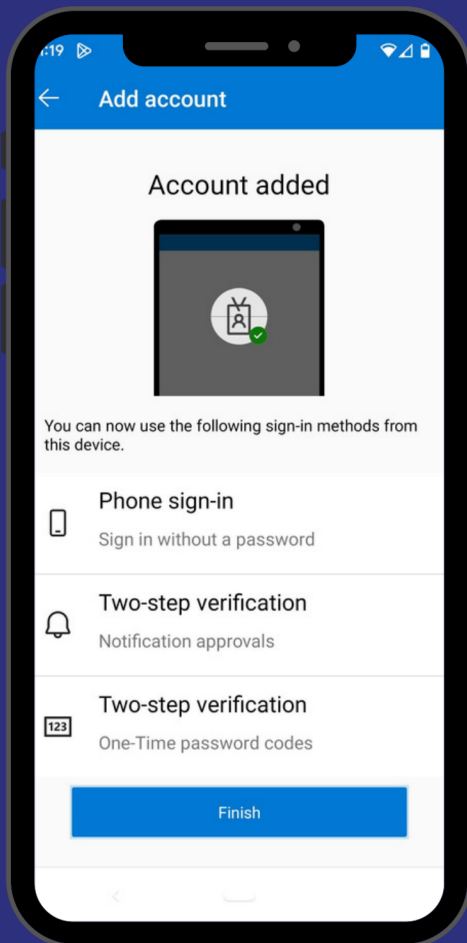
:19

Add account

Account added

You can now use the following sign-in methods from this device.

Phone sign-in
Sign in without a password

Two-step verification
Notification approvals

123
Two-step verification
One-Time password codes

Finish